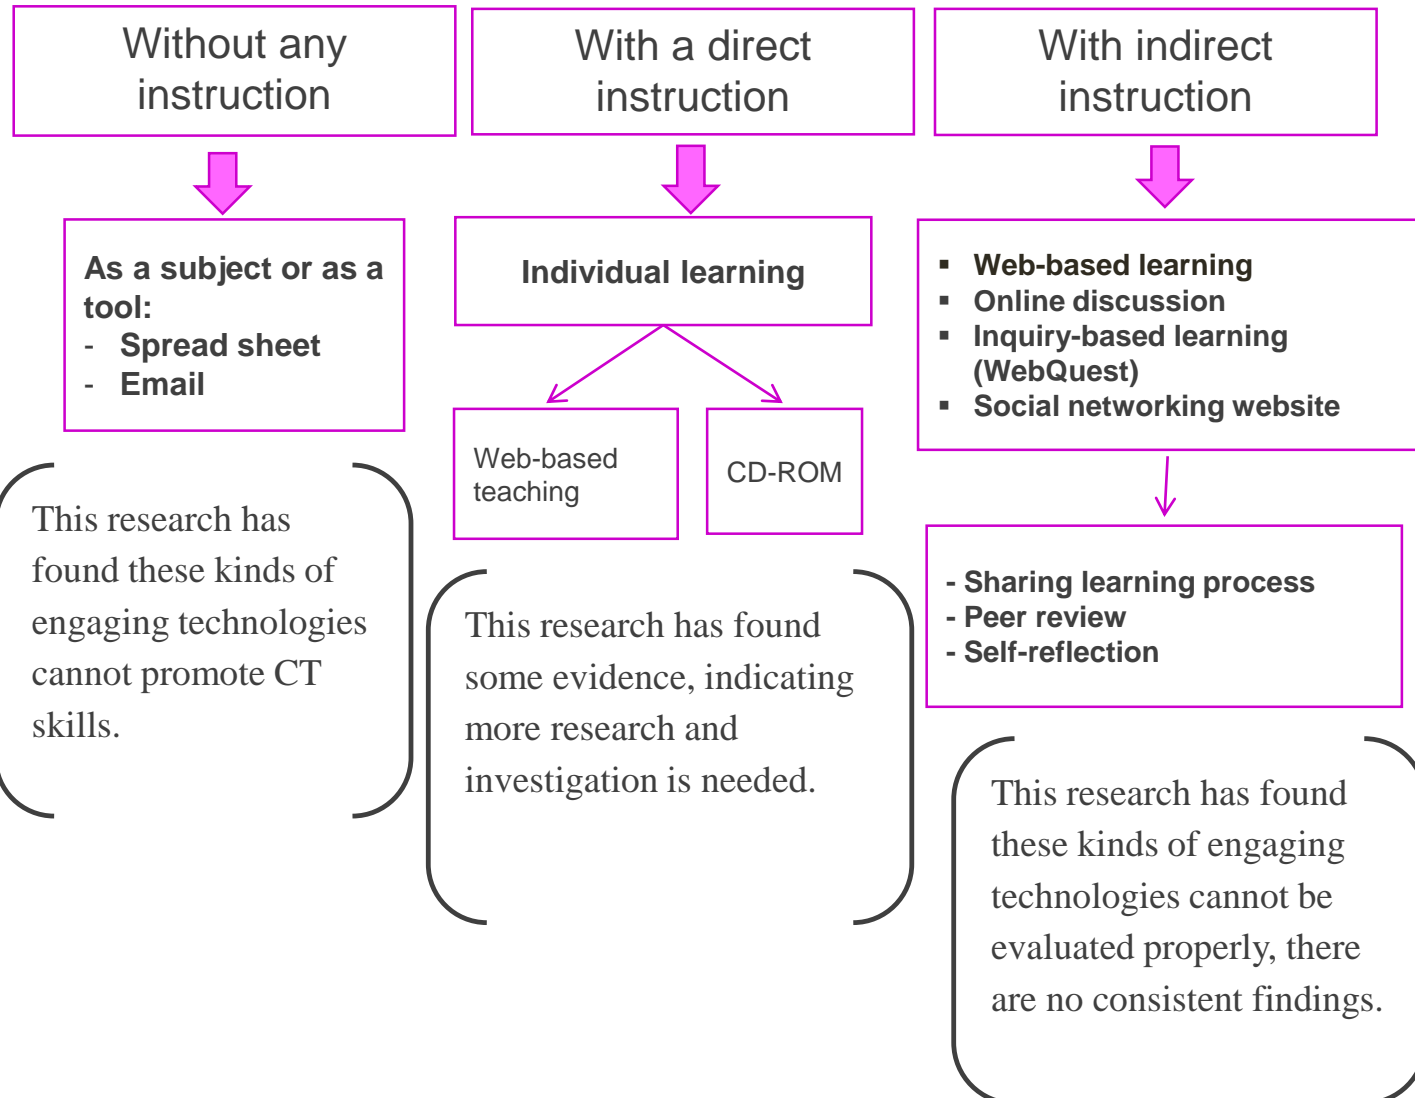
Without any instruction

As a subject or as a tool:
- Spread sheet
- Email

This research has found these kinds of engaging technologies cannot promote CT skills.

With a direct instruction

Individual learning

Web-based teaching

CD-ROM

This research has found some evidence, indicating more research and investigation is needed.

With indirect instruction

▪ Web-based learning
▪ Online discussion
▪ Inquiry-based learning (WebQuest)
▪ Social networking website

- Sharing learning process
- Peer review
- Self-reflection

This research has found these kinds of engaging technologies cannot be evaluated properly, there are no consistent findings.